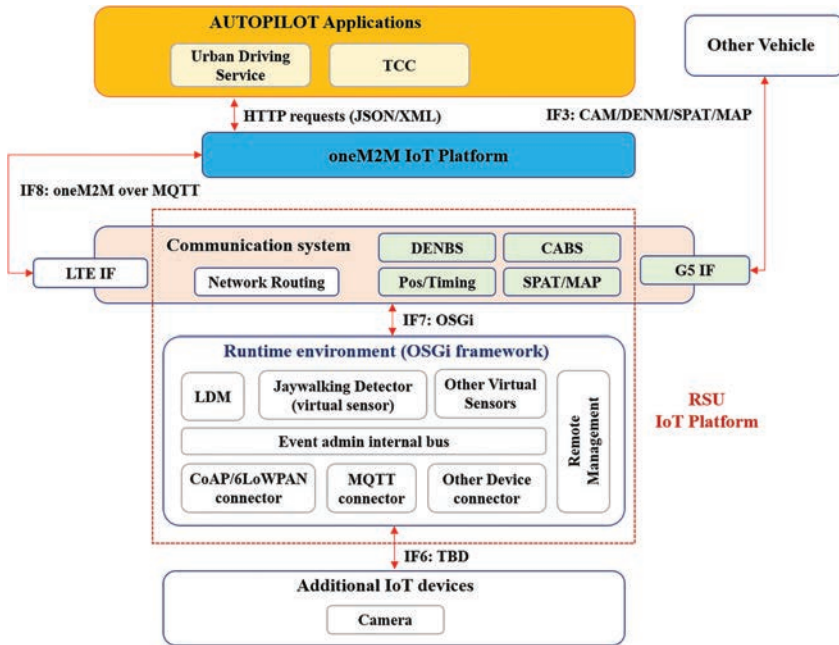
AUTOPILOT Applications

Urban Driving Service

TCC

Other Vehicle

HTTP requests (JSON/XML)

IF3: CAM/DENM/SPAT/MAP

oneM2M IoT Platform

IF8: oneM2M over MQTT

Communication system

DENBS

CABS

LTE IF

Network Routing

Pos/Timing

SPAT/MAP

G5 IF

IF7: OSGi

Runtime environment (OSGi framework)

LDM

Jaywalking Detector (virtual sensor)

Other Virtual Sensors

Remote Management

RSU IoT Platform

Event admin internal bus

CoAP/6LoWPAN connector

MQTT connector

Other Device connector

IF6: TBD

Additional IoT devices

Camera